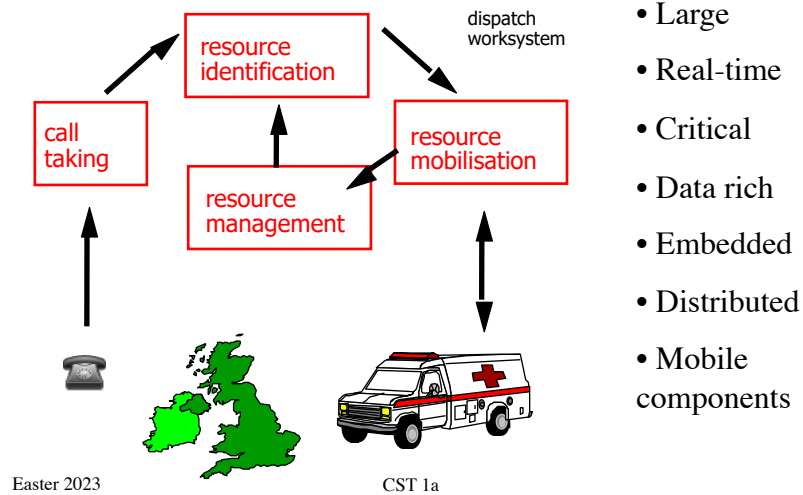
call taking

resource identification

dispatch worksystem

resource mobilisation

resource management

• Large

• Real-time

• Critical

• Data rich

• Embedded

• Distributed

• Mobile components

Easter 2023

CST 1a